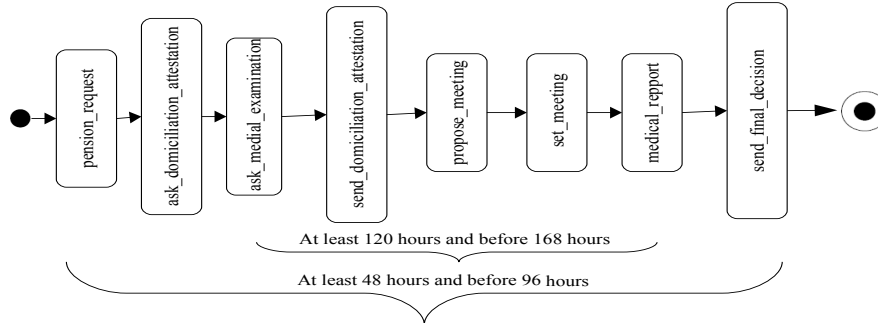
pension_request

ask_domiciliation_attestation

ask_medial_examination

send_domiciliation_attestation

propose_meeting

set_meeting

medical_repport

send_final_decision

At least 120 hours and before 168 hours

At least 48 hours and before 96 hours